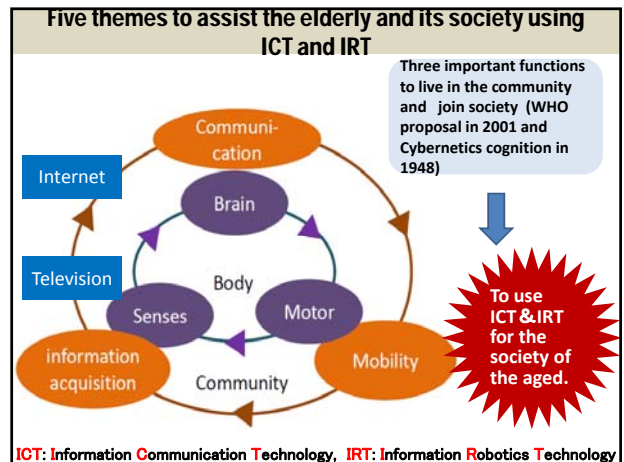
Five themes to assist the elderly and its society using ICT and IRT

Three important functions to live in the community and join society (WHO proposal in 2001 and Cybernetics cognition in 1948)

Internet

Communi-cation

Brain

Television

Body

Senses

Motor

information acquisition

Mobility

Community

To use ICT&IRT for the society of the aged.

ICT: Information Communication Technology, IRT: Information Robotics Technology